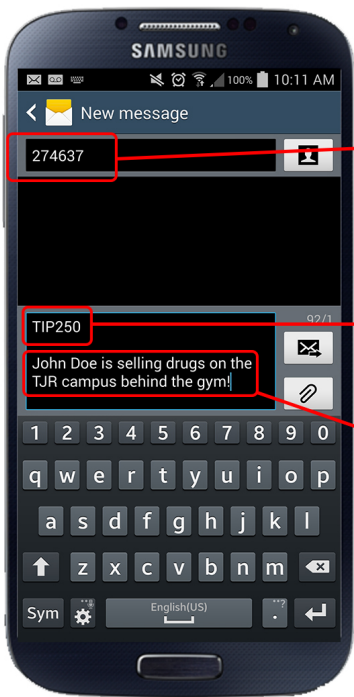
SAMSUNG

100% 10:11 AM

New message

274637

TIP250

92/1

John Doe is selling drugs on the TJR campus behind the gym!

1 2 3 4 5 6 7 8 9 0

q w e r t y u i o p

a s d f g h j k l

z x c v b n m

Sym

English(US)

.